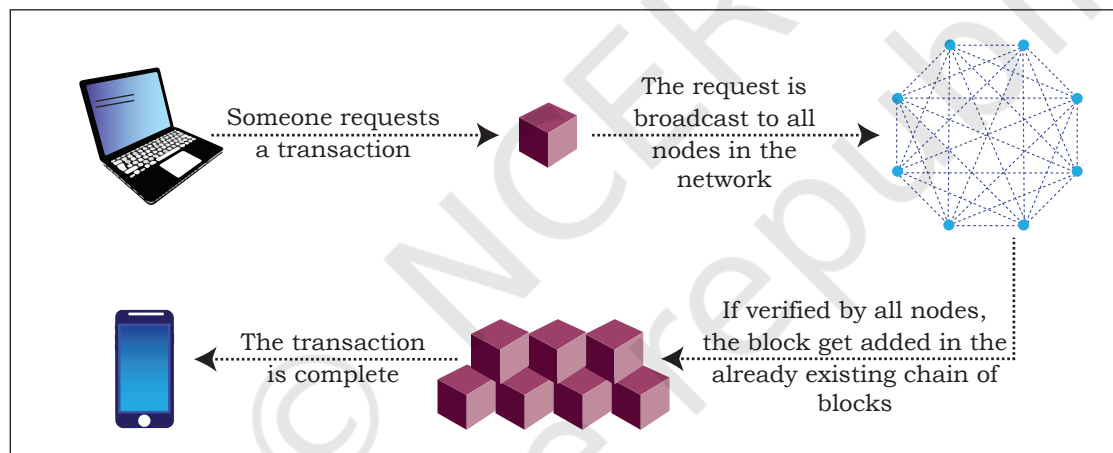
Someone requests a transaction

The request is broadcast to all nodes in the network

If verified by all nodes, the block get added in the already existing chain of blocks

The transaction is complete

© NCERT
not to be republished